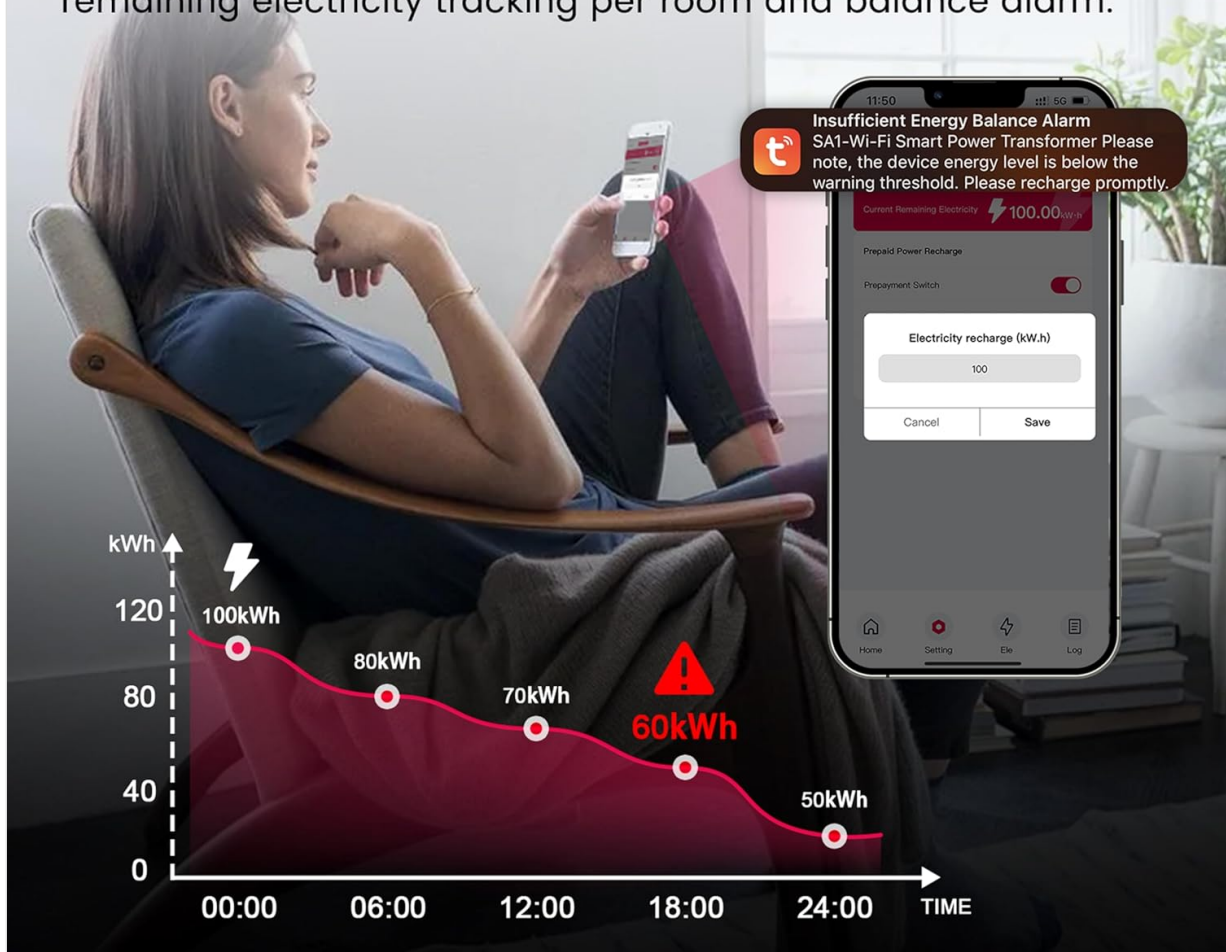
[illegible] electricity tracking per room and balance alarm.

11:50 5G

Insufficient Energy Balance Alarm
SA1-Wi-Fi Smart Power Transformer Please note, the device energy level is below the warning threshold. Please recharge promptly.

Current Remaining Electricity 100.00kW·h

Prepaid Power Recharge

Prepayment Switch

Electricity recharge (kW.h)

100

Cancel Save

Home Setting Ele Log

kWh

120

80

40

0

100kWh

80kWh

70kWh

60kWh

50kWh

00:00 06:00 12:00 18:00 24:00 TIME